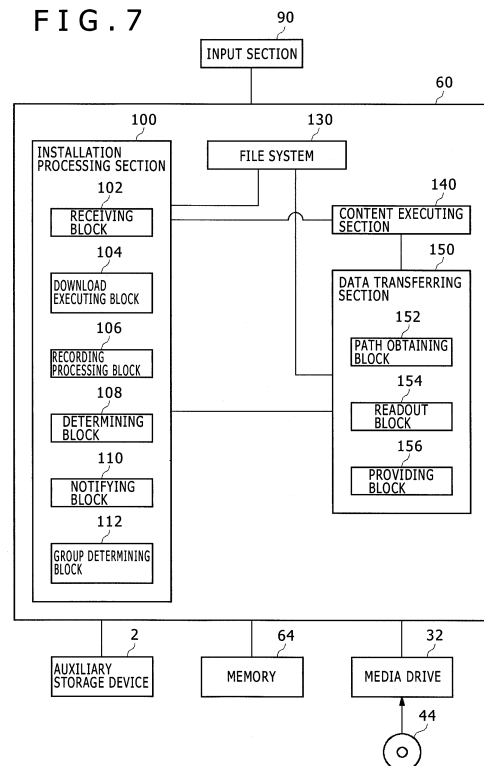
FIG.7

90

INPUT SECTION

60

100

INSTALLATION PROCESSING SECTION

102

RECEIVING BLOCK

104

DOWNLOAD EXECUTING BLOCK

106

RECORDING PROCESSING BLOCK

108

DETERMINING BLOCK

110

NOTIFYING BLOCK

112

GROUP DETERMINING BLOCK

130

FILE SYSTEM

140

CONTENT EXECUTING SECTION

150

DATA TRANSFERRING SECTION

152

PATH OBTAINING BLOCK

154

READOUT BLOCK

156

PROVIDING BLOCK

2

AUXILIARY STORAGE DEVICE

64

MEMORY

32

MEDIA DRIVE

44